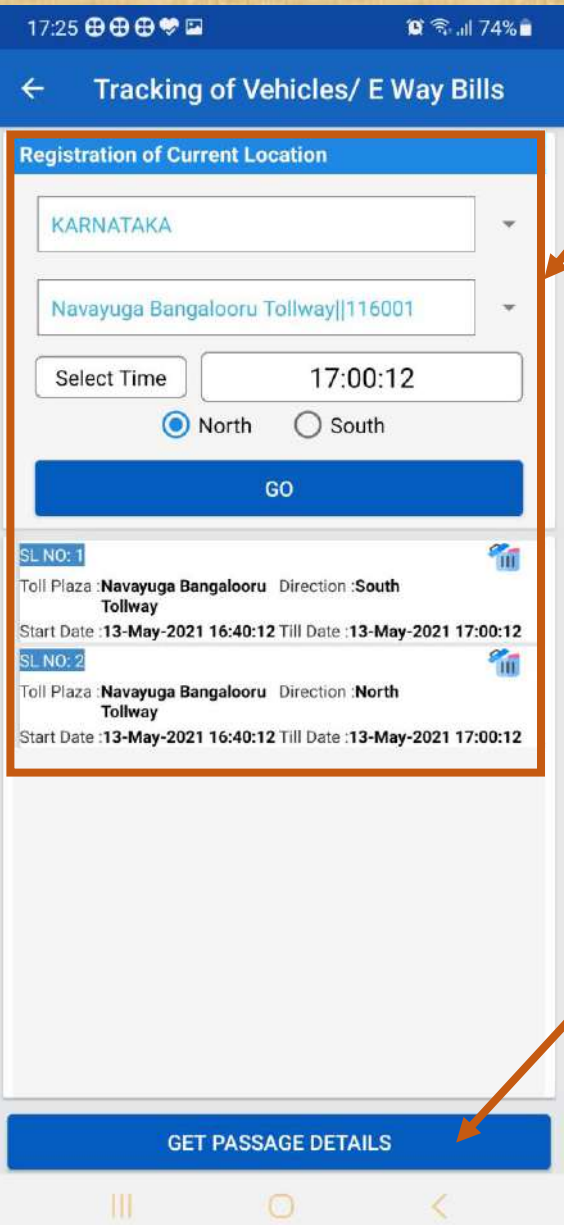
17:25 74%

← Tracking of Vehicles/ E Way Bills

Registration of Current Location

KARNATAKA

Navayuga Bangalooru Tollway||116001

Select Time 17:00:12

North South

GO

SL NO: 1
Toll Plaza : Navayuga Bangalooru Tollway Direction : South
Start Date : 13-May-2021 16:40:12 Till Date : 13-May-2021 17:00:12

SL NO: 2
Toll Plaza : Navayuga Bangalooru Tollway Direction : North
Start Date : 13-May-2021 16:40:12 Till Date : 13-May-2021 17:00:12

GET PASSAGE DETAILS